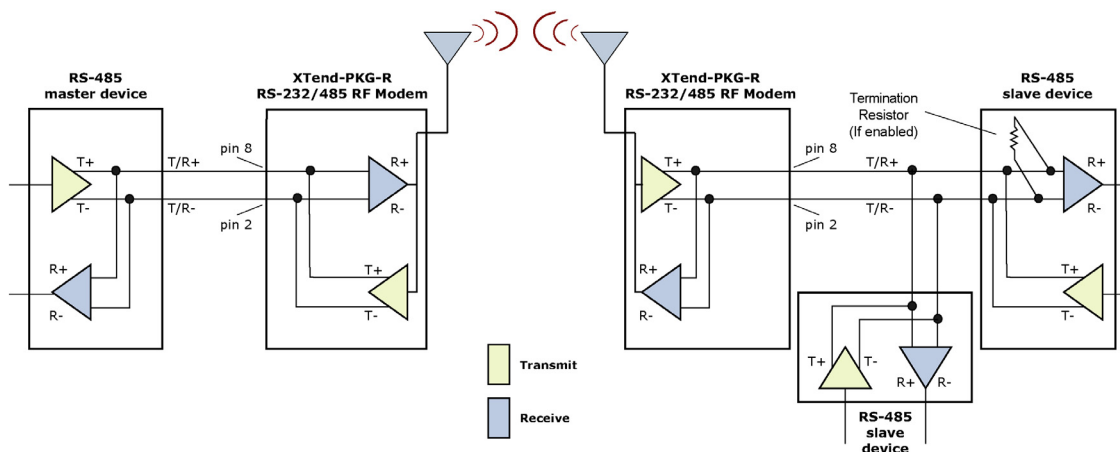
RS-485
master device

T+
T-
R+
R-

T/R+
T/R-
pin 8
pin 2

XTend-PKG-R
RS-232/485 RF Modem

R+
R-
T+
T-

XTend-PKG-R
RS-232/485 RF Modem

T+
T-
R+
R-

pin 8
pin 2
T/R+
T/R-

Termination
Resistor
(If enabled)

RS-485
slave device

R+
R-
T+
T-

Transmit

Receive

T+
T-
R+
R-

RS-485
slave
device